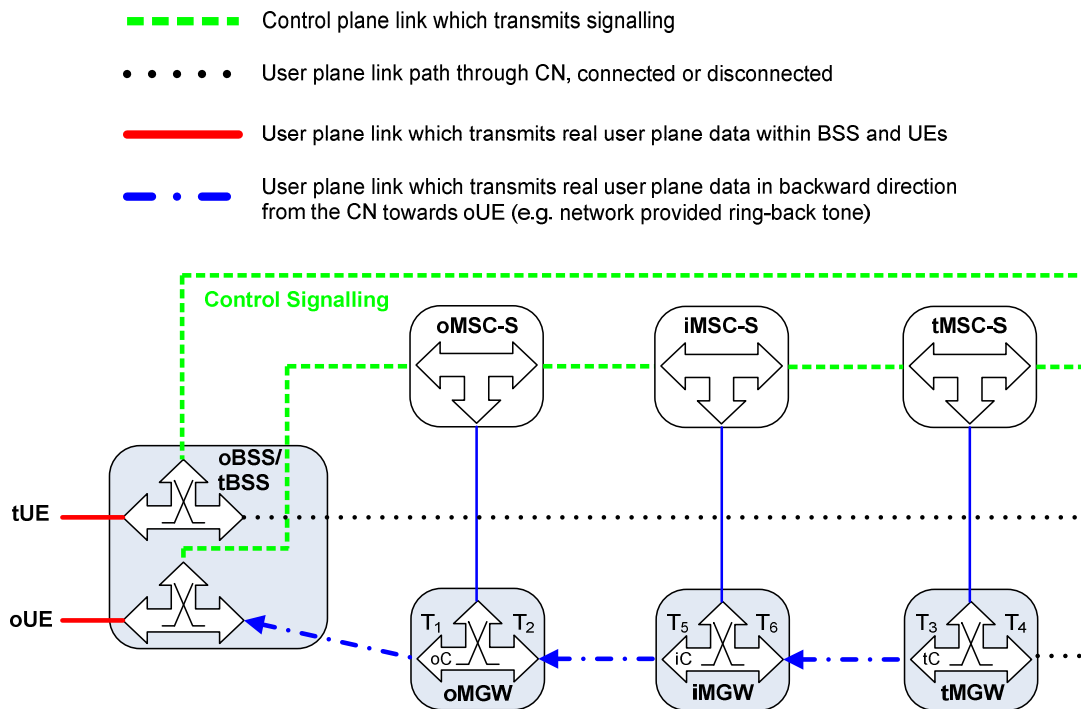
Control plane link which transmits signalling

User plane link path through CN, connected or disconnected

User plane link which transmits real user plane data within BSS and UEs

User plane link which transmits real user plane data in backward direction from the CN towards oUE (e.g. network provided ring-back tone)

Control Signalling

oMSC-S

iMSC-S

tMSC-S

oBSS/ tBSS

tUE

oUE

$T_1$

$T_2$

oC

oMGW

$T_5$

$T_6$

iC

iMGW

$T_3$

$T_4$

tC

tMGW